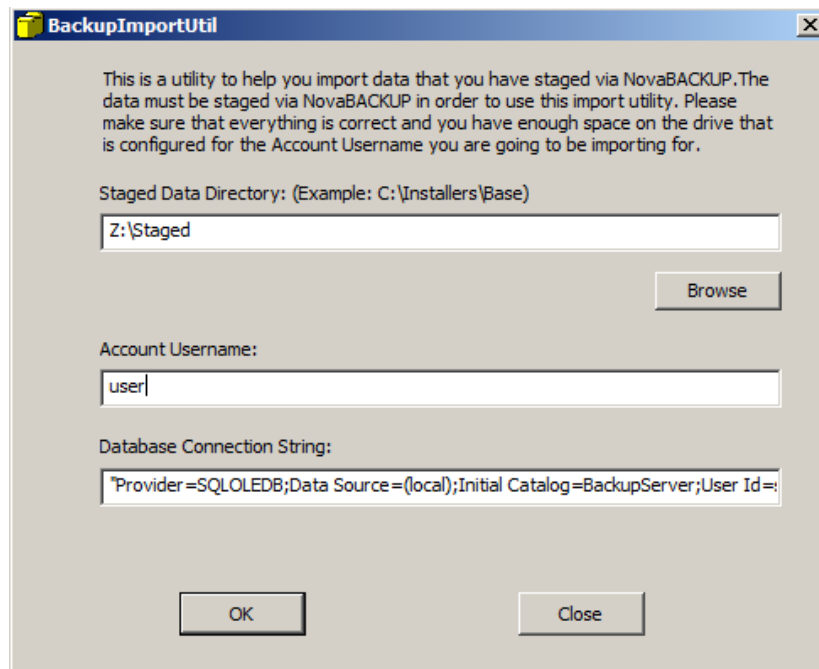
BackupImportUtil

This is a utility to help you import data that you have staged via NovaBACKUP.The data must be staged via NovaBACKUP in order to use this import utility. Please make sure that everything is correct and you have enough space on the drive that is configured for the Account Username you are going to be importing for.

Staged Data Directory: (Example: C:\Installers\Base)

Z:\Staged

Browse

Account Username:

user

Database Connection String:

"Provider=SQLOLEDB;Data Source=(local);Initial Catalog=BackupServer;User Id=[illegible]

OK

Close